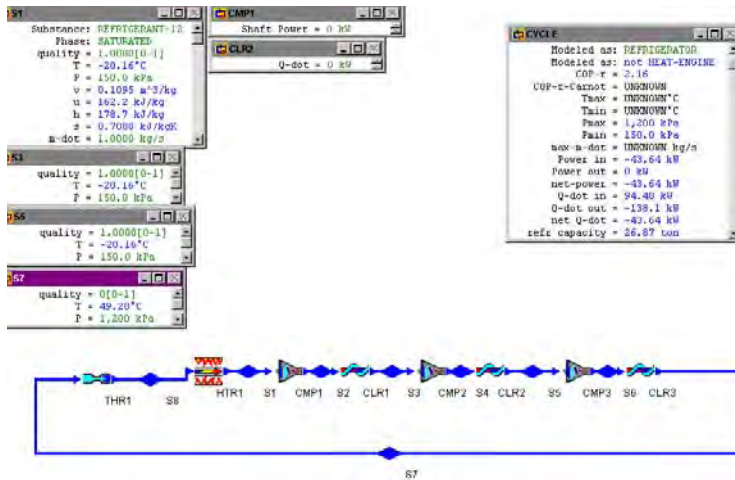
S1

Substance: REFRIGERANT-12
Phase: SATURATED
quality = 1.0000[0-1]
T = -20.16°C
P = 150.0 kPa
v = 0.1095 m^3/kg
u = 162.2 kJ/kg
h = 178.7 kJ/kg
s = 0.7080 kJ/kgK
m-dot = 1.0000 kg/s

CMP1

Shaft Power = 0 kW

CLR2

Q-dot = 0 kW

S3

quality = 1.0000[0-1]
T = -20.16°C
P = 150.0 kPa

S6

quality = 1.0000[0-1]
T = -20.16°C
P = 150.0 kPa

S7

quality = 0[0-1]
T = 49.28°C
P = 1,200 kPa

CYCLE

Modeled as: REFRIGERATOR
Modeled as: not HEAT-ENGINE
COP-r = 2.16
COP-r-Carnot = UNKNOWN
Tmax = UNKNOWN°C
Tmin = UNKNOWN°C
Pmax = 1,200 kPa
Pmin = 150.0 kPa
max-m-dot = UNKNOWN kg/s
Power in = -43.64 kW
Power out = 0 kW
net-power = -43.64 kW
Q-dot in = 94.48 kW
Q-dot out = -138.1 kW
net Q-dot = -43.64 kW
refr capacity = 26.87 ton

THR1 S8 HTR1 S1 CMP1 S2 CLR1 S3 CMP2 S4 CLR2 S5 CMP3 S6 CLR3

S7